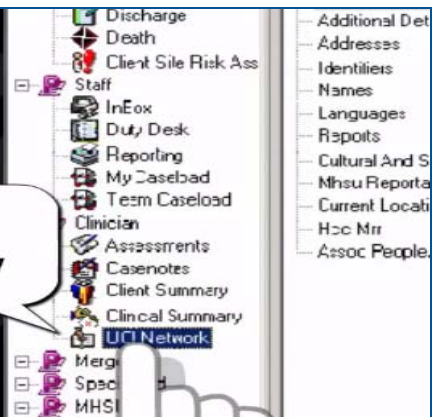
Discharge
Death
Client Site Risk Ass
Staff
InBox
Duty Desk
Reporting
My Caseload
Team Caseload
Clinician
Assessments
Casenotes
Client Summary
Clinical Summary
UCI Network
Merg
Spec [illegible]d
MHSI

Additional Det
Addresses
Identifiers
Names
Languages
Reports
Cultural And S
Mhsu Reporta
Current Locati
Hoc Mrr
Assoc People.